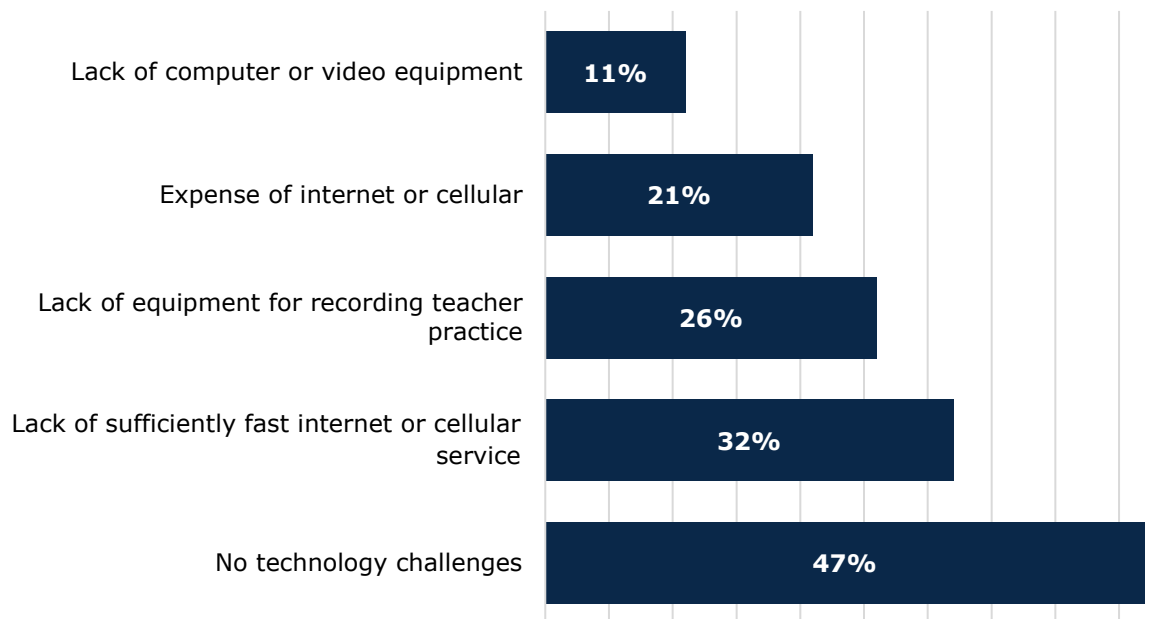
Lack of computer or video equipment
11%

Expense of internet or cellular
21%

Lack of equipment for recording teacher practice
26%

Lack of sufficiently fast internet or cellular service
32%

No technology challenges
47%